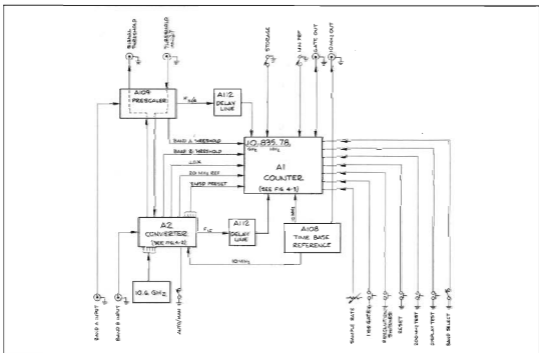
B-CHANNEL THRESHOLD
THRESHOLD
STORAGE
1 MHz REF
GATE OUT
10 MHz OUT
A104 PRESCALER
A112 DELAY LINE
BAND A THRESHOLD
BAND B THRESHOLD
LOCK
50 MHz REF
SWEEP PRESET
A1 COUNTER (SEE FIG 4-3)
A2 CONVERTER (SEE FIG 4-2)
A112 DELAY LINE
A108 TIME BASE REFERENCE
10 MHz
10 MHz
10.6 GHz
BAND A INPUT
BAND B INPUT
AUTO/MAN
SAMPLE RATE
INT/EXT
RESOLUTION
RESET
DISPLAY TEST
BAND SELECT